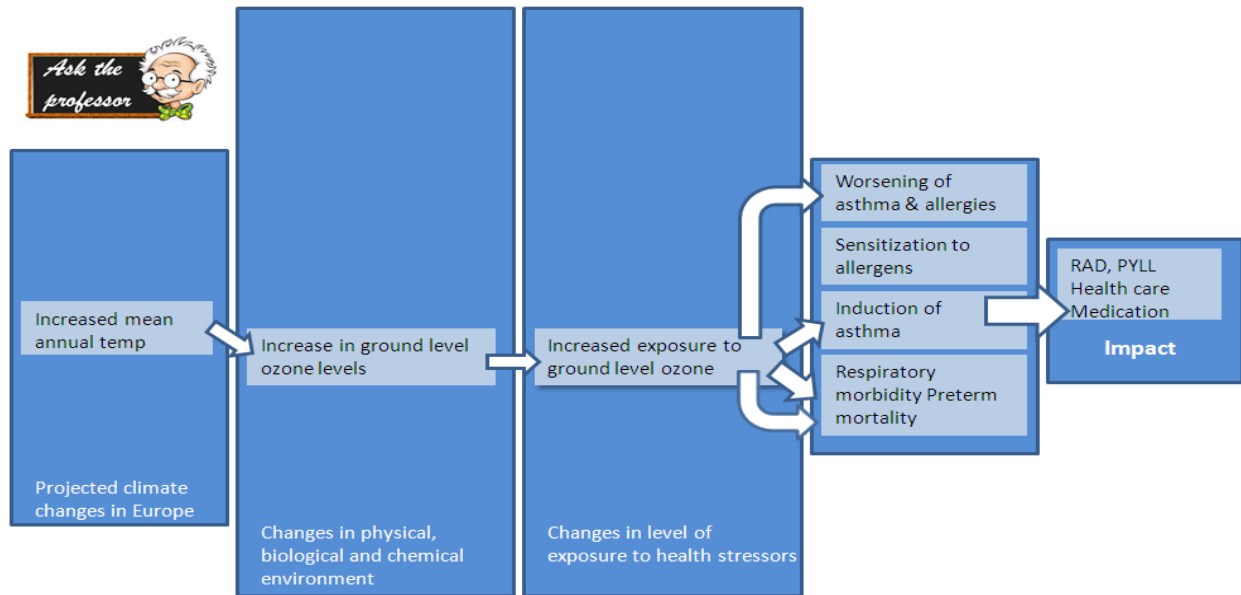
Ask the professor

Increased mean annual temp

Projected climate changes in Europe

Increase in ground level ozone levels

Changes in physical, biological and chemical environment

Increased exposure to ground level ozone

Changes in level of exposure to health stressors

Worsening of asthma & allergies

Sensitization to allergens

Induction of asthma

Respiratory morbidity Preterm mortality

RAD, PYLL
Health care
Medication

Impact